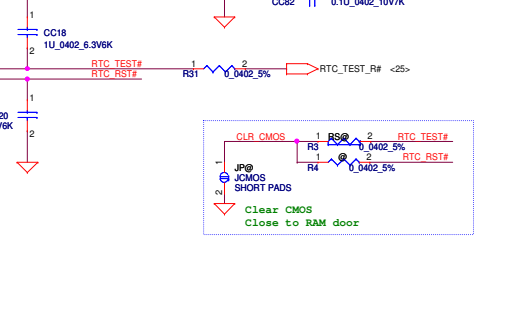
1
2
CC82
0.1U_0402_10V7K
1
CC18
2
1U_0402_6.3V6K
RTC_TEST#
RTC_RST#
1
R31
2
0_0402_5%
RTC_TEST_R#
<25>
20
1
V6K
2
CLR_CMOS
1
RS@
2
RTC_TEST#
R3
0_0402_5%
1
@
2
RTC_RST#
R4
0_0402_5%
1
JP@
JCMOS
SHORT PADS
2
Clear CMOS
Close to RAM door